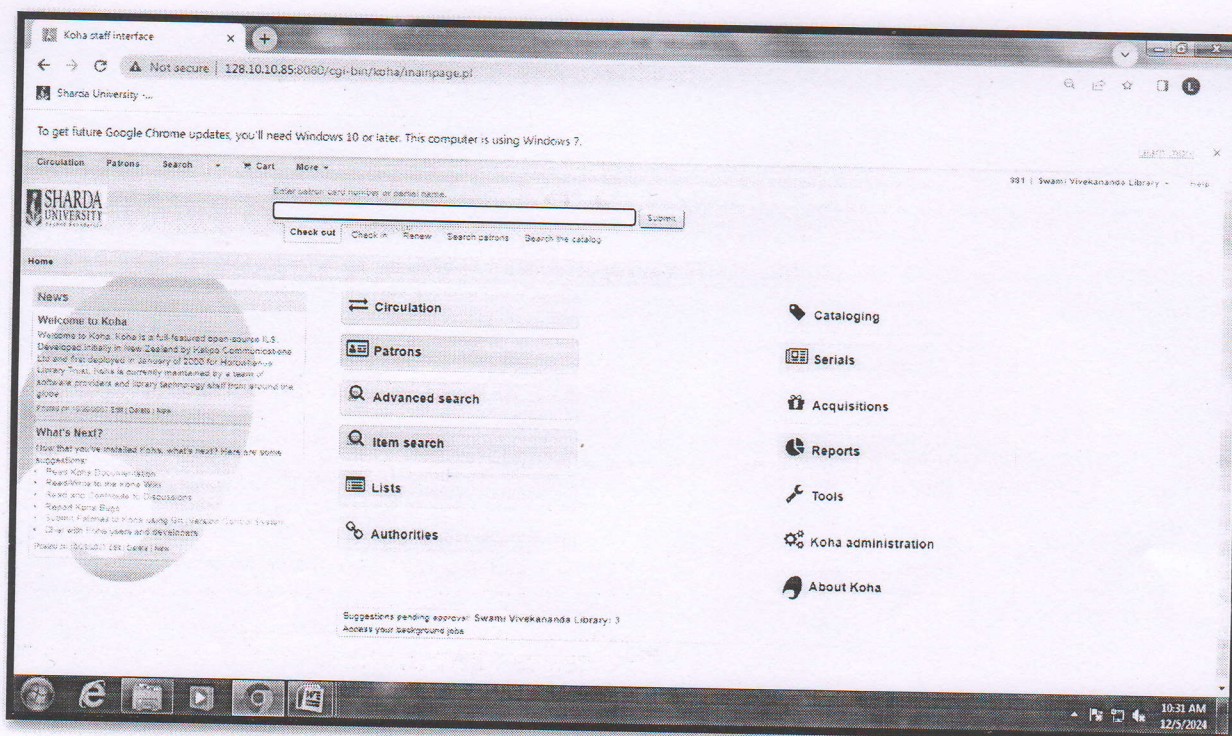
Koha staff interface

Not secure | 128.10.10.85:8080/cgi-bin/koha/mainpage.pl

Sharda University -...

To get future Google Chrome updates, you'll need Windows 10 or later. This computer is using Windows 7.

Learn more

Circulation Patrons Search Cart More

991 | Swami Vivekananda Library Help

SHARDA UNIVERSITY

Enter patron card number or partial name:

Submit

Check out Check in Renew Search patrons Search the catalog

Home

News

Welcome to Koha

Welcome to Koha. Koha is a full featured open-source ILS. Developed initially in New Zealand by Katipo Communications Ltd and first deployed in January of 2000 for Horowhenua Library Trust, Koha is currently maintained by a team of software providers and library technology staff from around the globe.

Posted on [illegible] | Delete | New

What's Next?

Now that you've installed Koha, what's next? Here are some suggestions:

- Read Koha Documentation
- Read/Write to the Koha Wiki
- Read and Contribute to Discussions
- Report Koha Bugs
- Submit Patches to Koha using Git (Version Control System)
- Chat with Koha users and developers

Posted on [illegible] | Delete | New

Circulation

Patrons

Advanced search

Item search

Lists

Authorities

Cataloging

Serials

Acquisitions

Reports

Tools

Koha administration

About Koha

Suggestions pending approval: Swami Vivekananda Library: 3

Access your background jobs

10:31 AM
12/5/2024